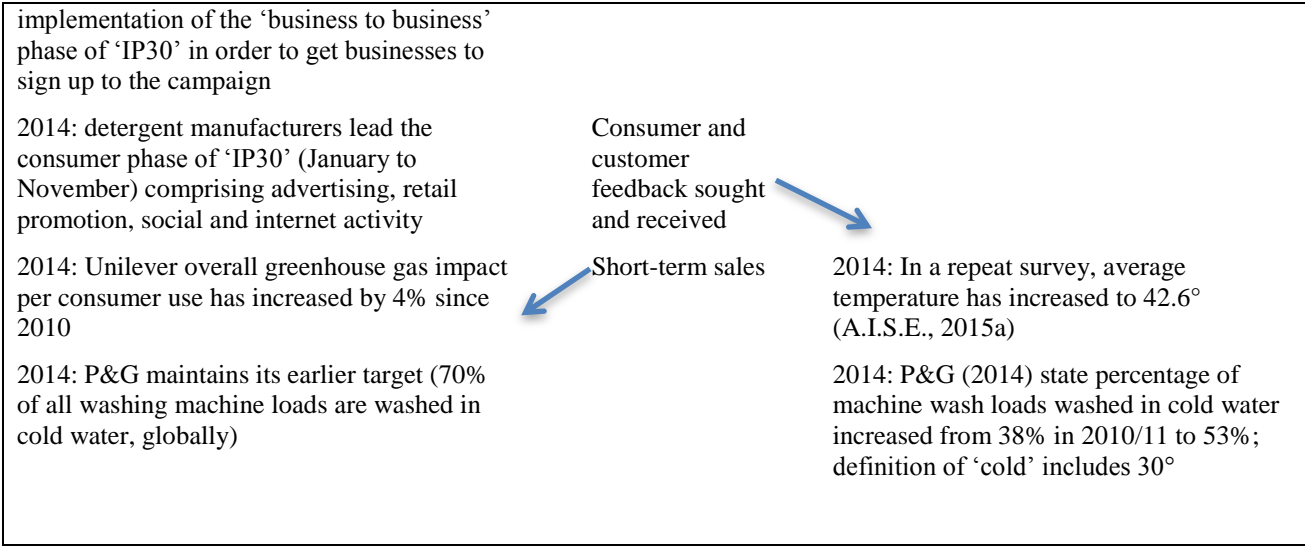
implementation of the ‘business to business’ phase of ‘IP30’ in order to get businesses to sign up to the campaign

2014: detergent manufacturers lead the consumer phase of ‘IP30’ (January to November) comprising advertising, retail promotion, social and internet activity

2014: Unilever overall greenhouse gas impact per consumer use has increased by 4% since 2010

2014: P&G maintains its earlier target (70% of all washing machine loads are washed in cold water, globally)

Consumer and customer feedback sought and received

Short-term sales

2014: In a repeat survey, average temperature has increased to 42.6° (A.I.S.E., 2015a)

2014: P&G (2014) state percentage of machine wash loads washed in cold water increased from 38% in 2010/11 to 53%; definition of ‘cold’ includes 30°